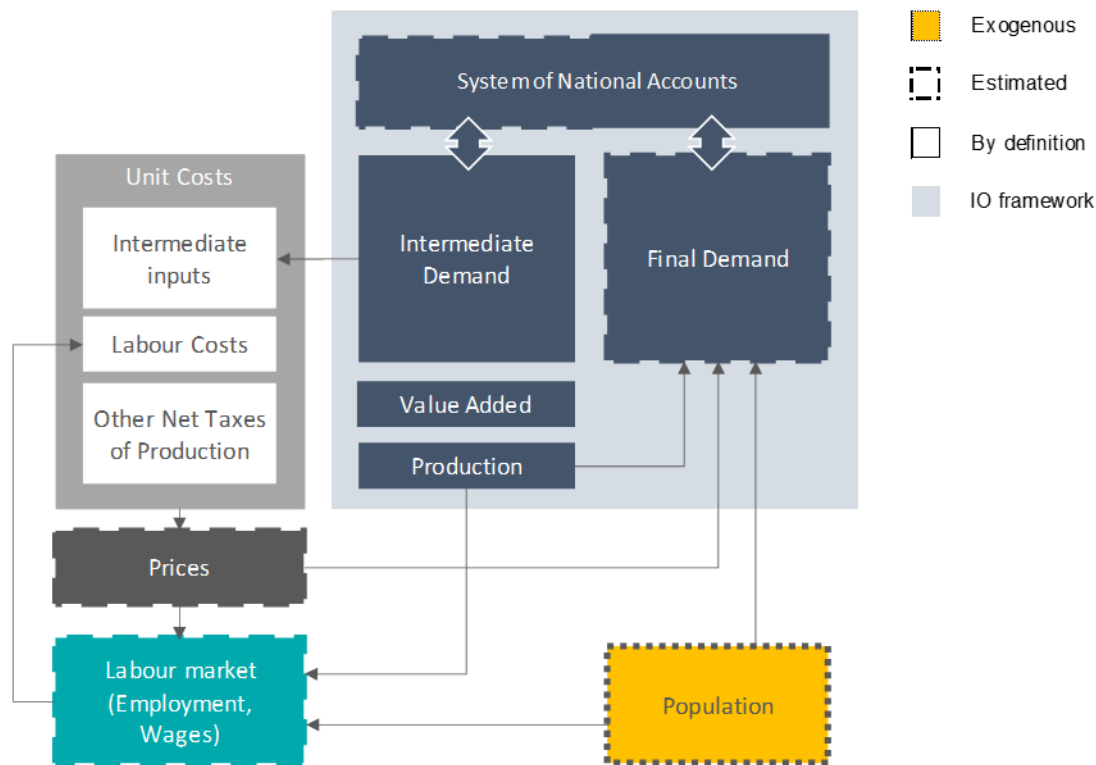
Exogenous

Estimated

By definition

IO framework

System of National Accounts

Unit Costs

Intermediate inputs

Labour Costs

Other Net Taxes of Production

Intermediate Demand

Final Demand

Value Added

Production

Prices

Labour market (Employment, Wages)

Population